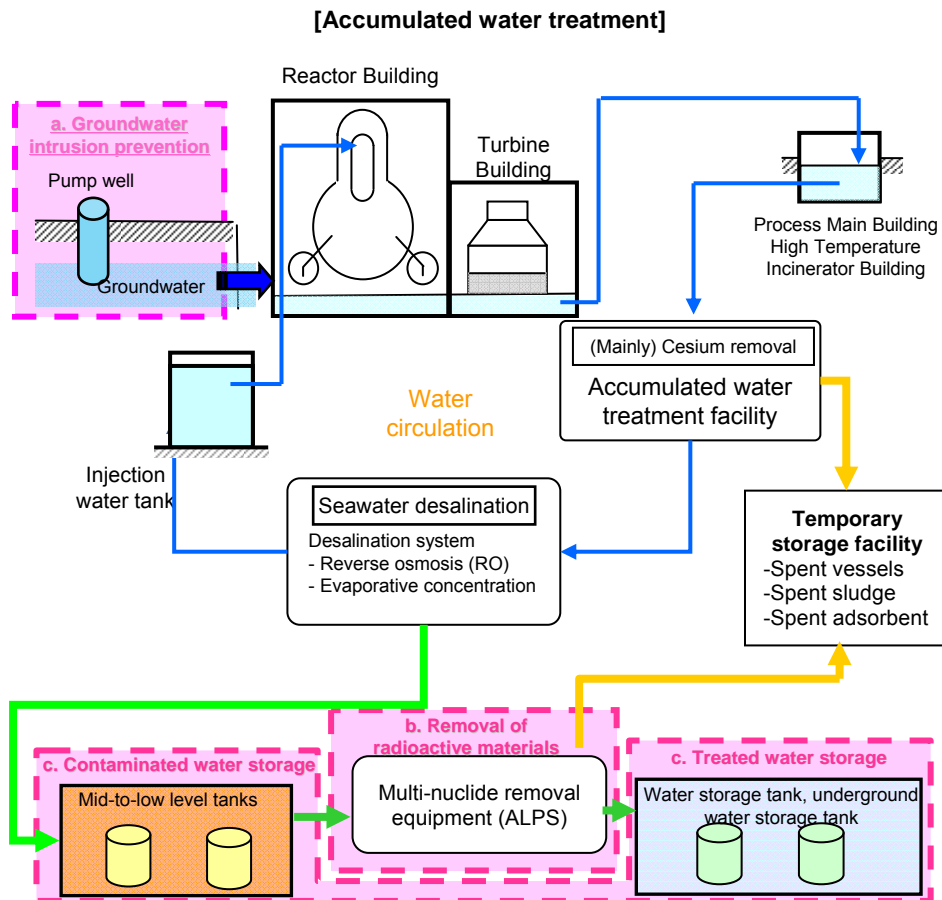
[Accumulated water treatment]

Reactor Building

a. Groundwater intrusion prevention

Pump well

Groundwater

Turbine Building

Process Main Building
High Temperature Incinerator Building

(Mainly) Cesium removal

Accumulated water treatment facility

Water circulation

Injection water tank

Seawater desalination

Desalination system
- Reverse osmosis (RO)
- Evaporative concentration

Temporary storage facility
-Spent vessels
-Spent sludge
-Spent adsorbent

b. Removal of radioactive materials

c. Contaminated water storage

Mid-to-low level tanks

Multi-nuclide removal equipment (ALPS)

c. Treated water storage

Water storage tank, underground water storage tank